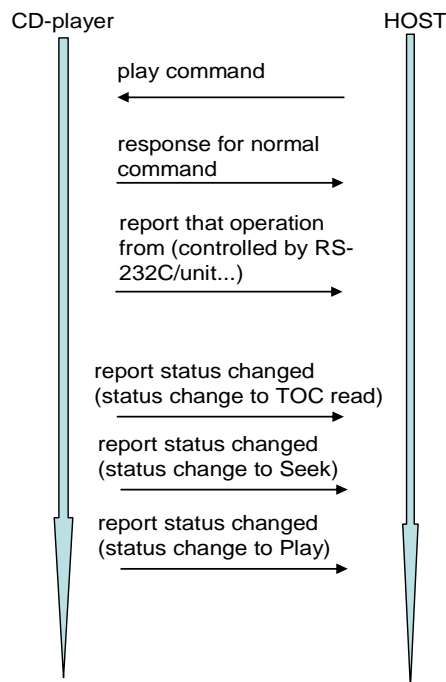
CD-player

HOST

play command

response for normal command

report that operation from (controlled by RS-232C/unit...)

report status changed (status change to TOC read)

report status changed (status change to Seek)

report status changed (status change to Play)